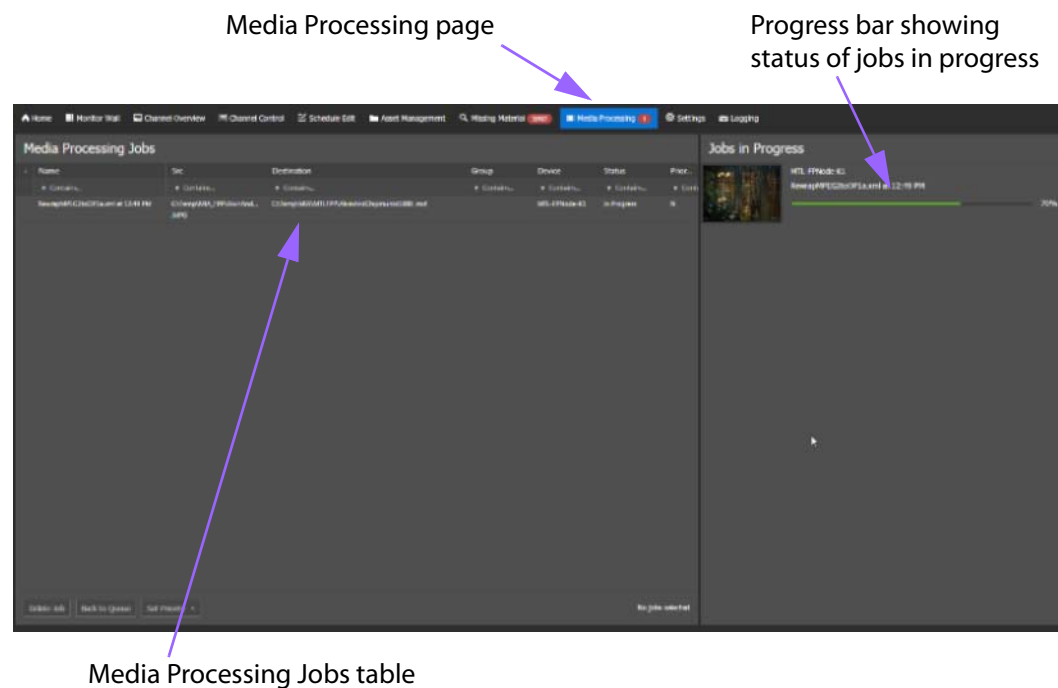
Media Processing page

Progress bar showing status of jobs in progress

Home Monitor Wall Channel Overview Channel Control Schedule Edit Asset Management Missing Material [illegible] Media Processing 1 Settings Logging

Media Processing Jobs

| Name | Src | Destination | Group | Device | Status | Prior... |
|---|---|---|---|---|---|---|
| Contains... | Contains... | Contains... | Contains... | Contains... | Contains... | Conta... |
| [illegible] at 12:41 PM | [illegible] | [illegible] | | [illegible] | In Progress | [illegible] |

Delete Job Back to Queue Set Priority

No jobs selected

Jobs in Progress

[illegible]
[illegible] at 12:41 PM
70%

Media Processing Jobs table